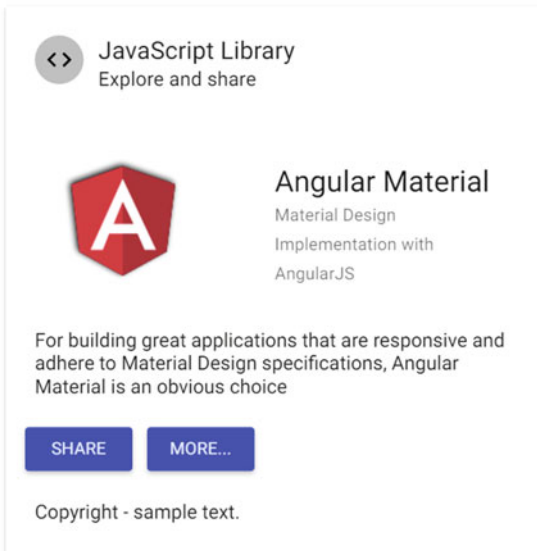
<>

JavaScript Library
Explore and share

A

Angular Material
Material Design Implementation with AngularJS

For building great applications that are responsive and adhere to Material Design specifications, Angular Material is an obvious choice

SHARE MORE...

Copyright - sample text.